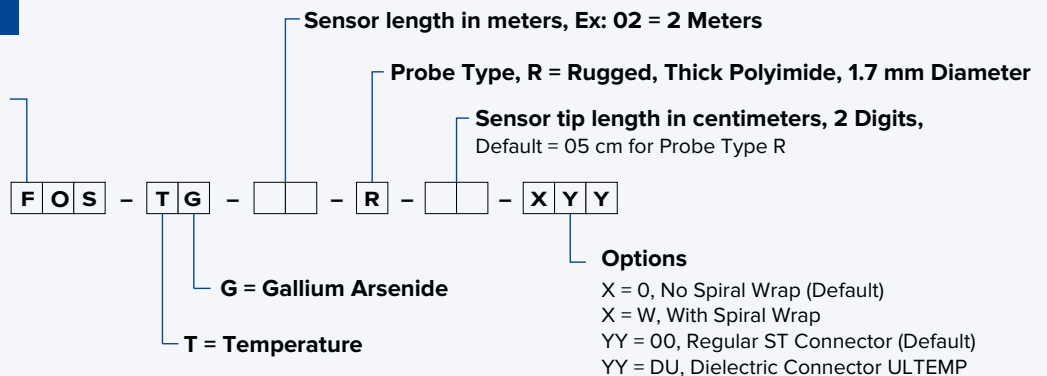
Sensor length in meters, Ex: 02 = 2 Meters

Probe Type, R = Rugged, Thick Polyimide, 1.7 mm Diameter

Sensor tip length in centimeters, 2 Digits,
Default = 05 cm for Probe Type R

F O S – T G – – R – – X Y Y

Options
X = 0, No Spiral Wrap (Default)
X = W, With Spiral Wrap
YY = 00, Regular ST Connector (Default)
YY = DU, Dielectric Connector ULTEMP

G = Gallium Arsenide

T = Temperature